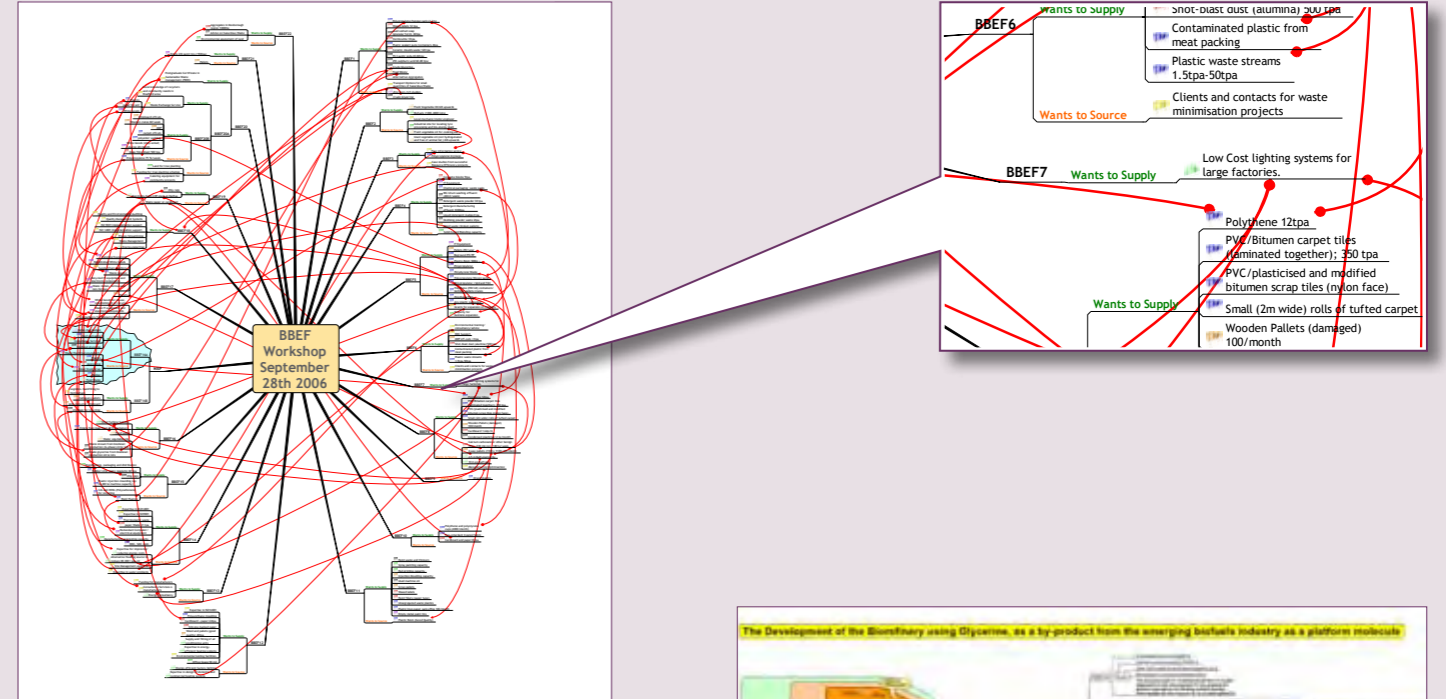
BBEF Workshop September 28th 2006

BBEF6

Wants to Supply

Shot-blast dust (alumina) 500 tpa

Contaminated plastic from meat packing

Plastic waste streams 1.5tpa-50tpa

Wants to Source

Clients and contacts for waste minimisation projects

BBEF7

Wants to Supply

Low Cost lighting systems for large factories.

Polythene 12tpa

PVC/Bitumen carpet tiles (laminated together); 350 tpa

PVC/plasticised and modified bitumen scrap tiles (nylon face)

Wants to Supply

Small (2m wide) rolls of tufted carpet

Wooden Pallets (damaged) 100/month

The Development of the Biorefinery using Glycerine, as a by-product from the emerging biofuels industry as a platform molecule